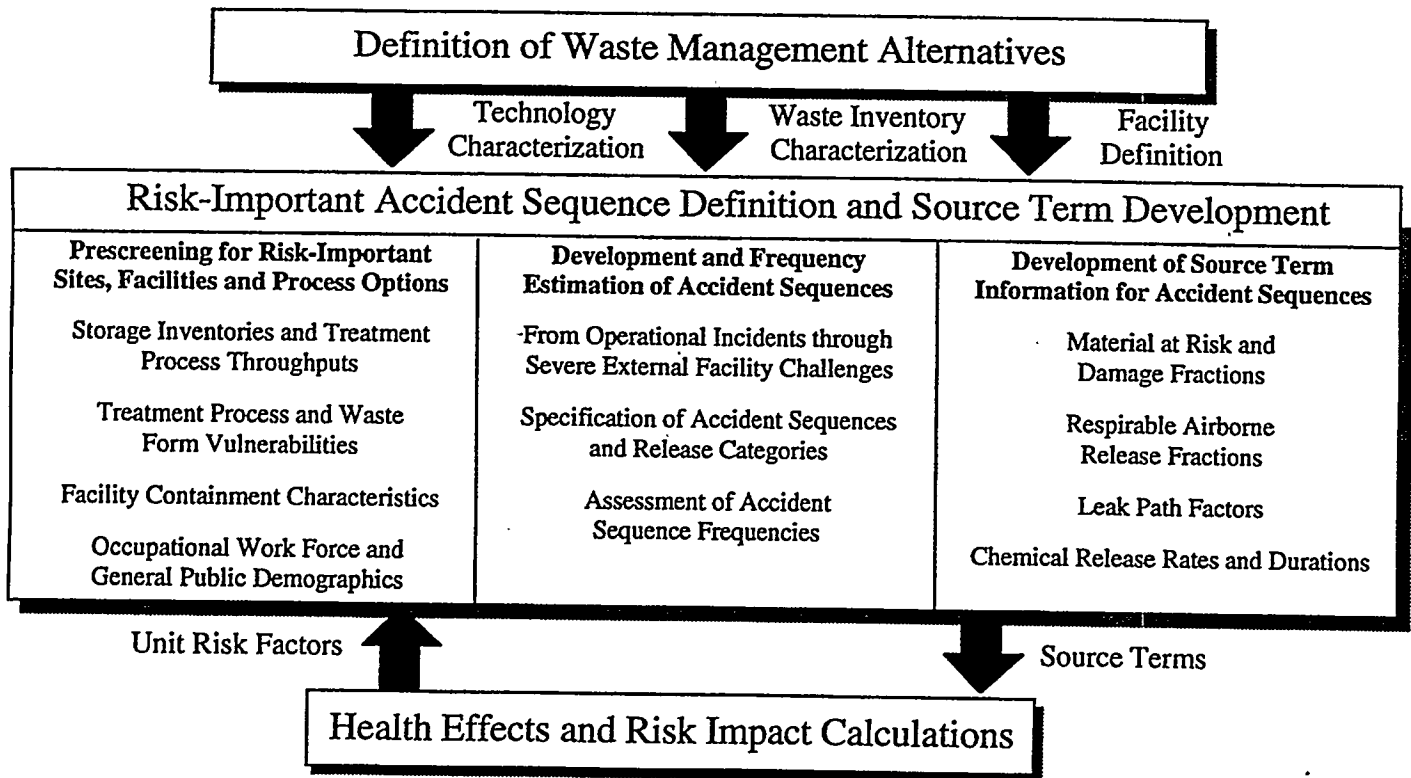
Definition of Waste Management Alternatives

Technology Characterization

Waste Inventory Characterization

Facility Definition

Risk-Important Accident Sequence Definition and Source Term Development

**Prescreening for Risk-Important Sites, Facilities and Process Options**

Storage Inventories and Treatment Process Throughputs

Treatment Process and Waste Form Vulnerabilities

Facility Containment Characteristics

Occupational Work Force and General Public Demographics

**Development and Frequency Estimation of Accident Sequences**

From Operational Incidents through Severe External Facility Challenges

Specification of Accident Sequences and Release Categories

Assessment of Accident Sequence Frequencies

**Development of Source Term Information for Accident Sequences**

Material at Risk and Damage Fractions

Respirable Airborne Release Fractions

Leak Path Factors

Chemical Release Rates and Durations

Unit Risk Factors

Source Terms

Health Effects and Risk Impact Calculations